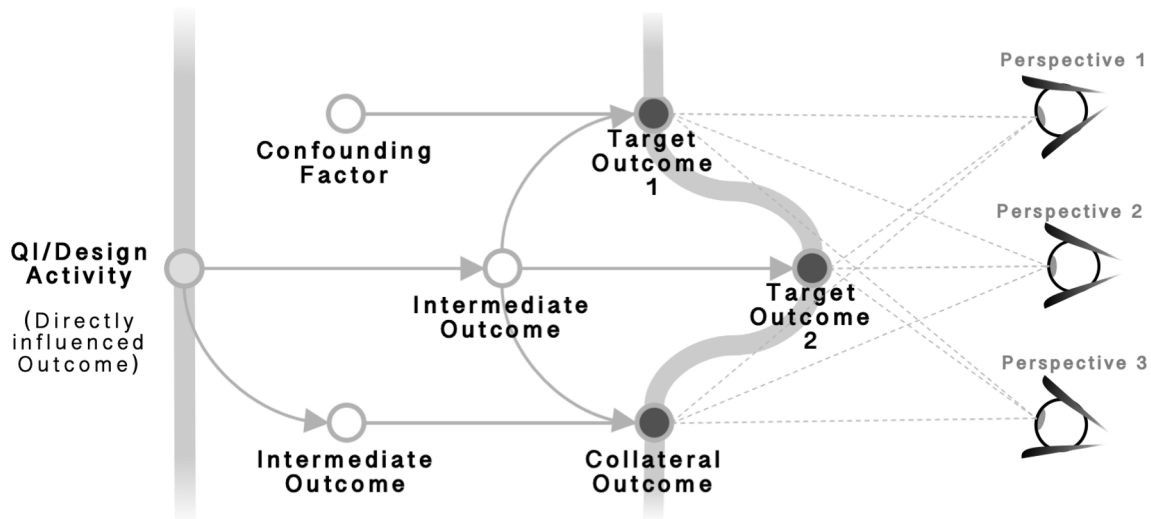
Perspective 1

Confounding Factor

Target Outcome 1

Perspective 2

QI/Design Activity

(Directly influenced Outcome)

Intermediate Outcome

Target Outcome 2

Perspective 3

Intermediate Outcome

Collateral Outcome